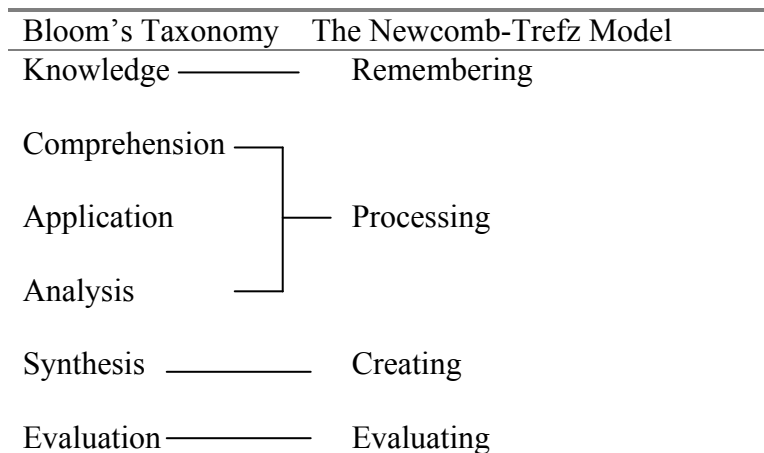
| Bloom's Taxonomy | The Newcomb-Trefz Model |
|---|---|
| Knowledge | Remembering |
| Comprehension | |
| Application | Processing |
| Analysis | |
| Synthesis | Creating |
| Evaluation | Evaluating |